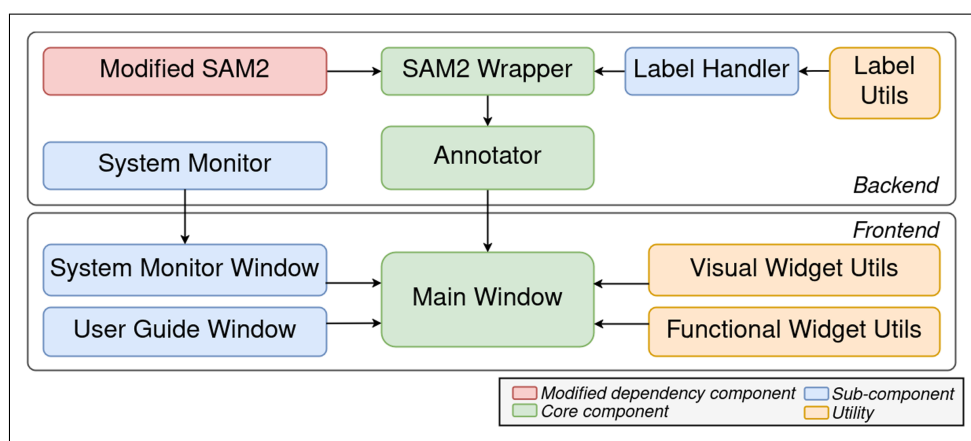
Modified SAM2
SAM2 Wrapper
Label Handler
Label Utils
System Monitor
Annotator
Backend
Frontend
System Monitor Window
Main Window
Visual Widget Utils
User Guide Window
Functional Widget Utils
Modified dependency component
Sub-component
Core component
Utility